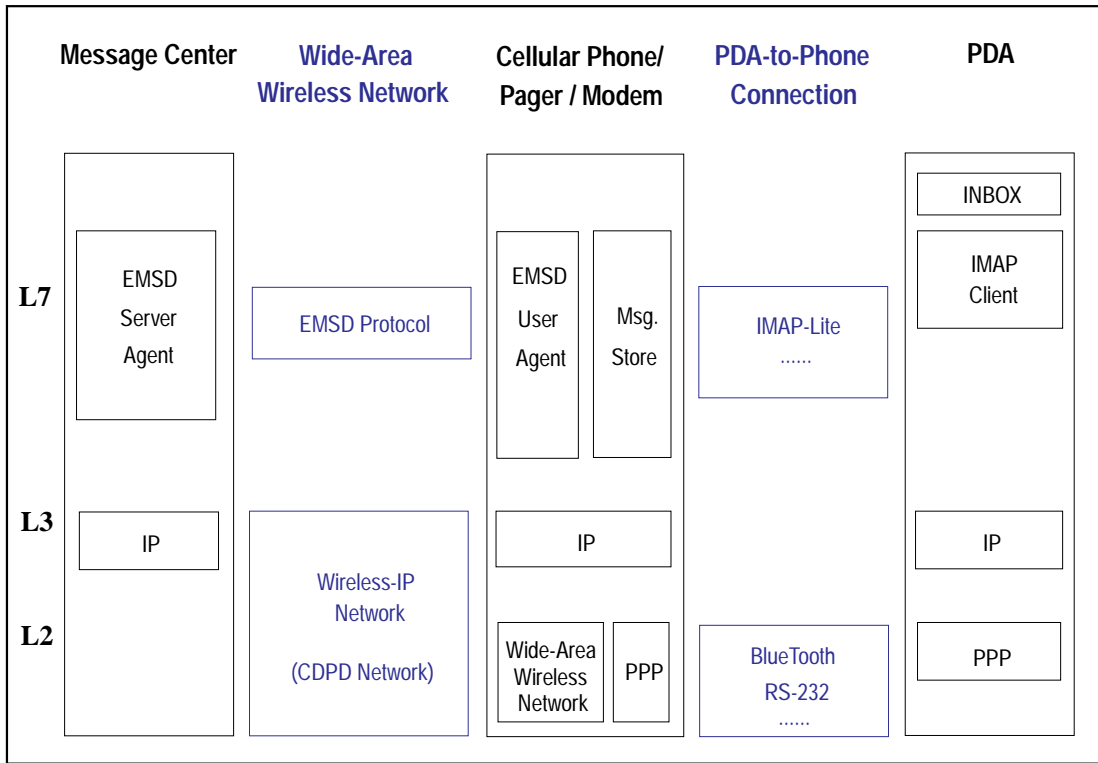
Message Center

Wide-Area Wireless Network

Cellular Phone/ Pager / Modem

PDA-to-Phone Connection

PDA

INBOX

L7

EMSD Server Agent

EMSD Protocol

EMSD User Agent

Msg. Store

IMAP-Lite
......

IMAP Client

L3

IP

Wireless-IP Network

(CDPD Network)

IP

IP

L2

Wide-Area Wireless Network

PPP

BlueTooth
RS-232
......

PPP